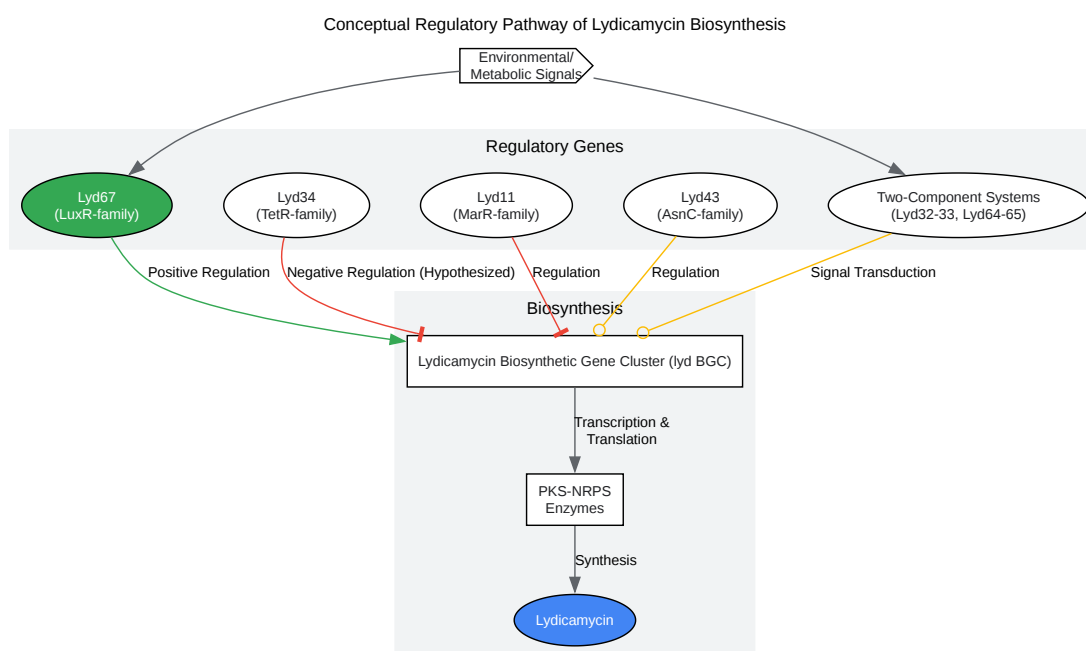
Conceptual Regulatory Pathway of Lydicamycin Biosynthesis

Environmental/ Metabolic Signals

Regulatory Genes

Lyd67 (LuxR-family)

Lyd34 (TetR-family)

Lyd11 (MarR-family)

Lyd43 (AsnC-family)

Two-Component Systems (Lyd32-33, Lyd64-65)

Positive Regulation

Negative Regulation (Hypothesized)

Regulation

Regulation

Signal Transduction

Biosynthesis

Lydicamycin Biosynthetic Gene Cluster (lyd BGC)

Transcription & Translation

PKS-NRPS Enzymes

Synthesis

Lydicamycin